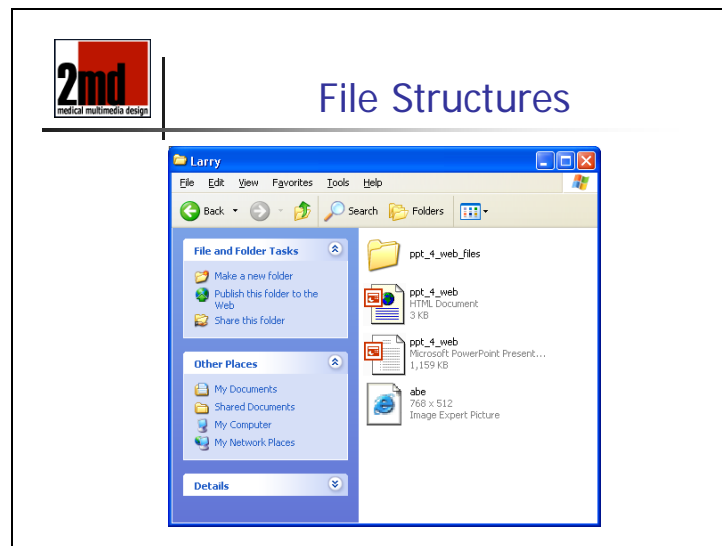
2md
medical multimedia design

File Structures

Larry

File Edit View Favorites Tools Help

Back Search Folders

File and Folder Tasks

Make a new folder
Publish this folder to the Web
Share this folder

Other Places

My Documents
Shared Documents
My Computer
My Network Places

Details

ppt_4_web_files

ppt_4_web
HTML Document
3 KB

ppt_4_web
Microsoft PowerPoint Present...
1,159 KB

abe
768 x 512
Image Expert Picture